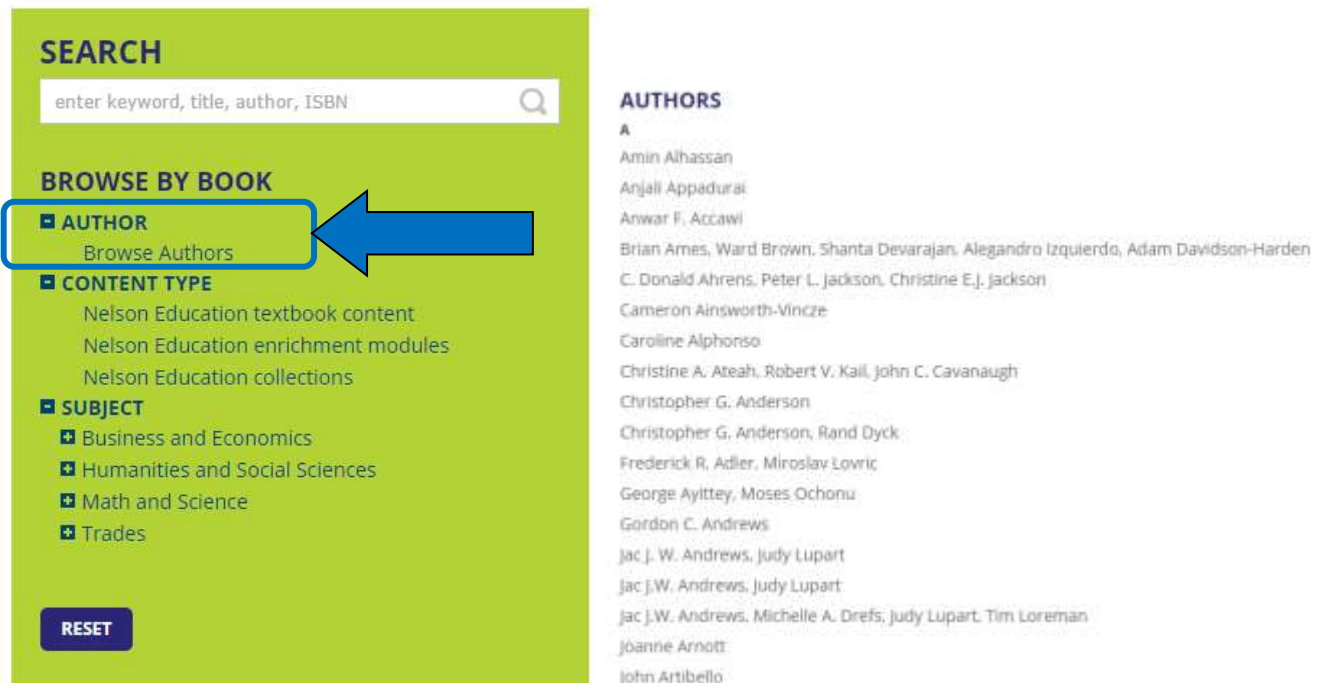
SEARCH

enter keyword, title, author, ISBN

BROWSE BY BOOK

AUTHOR
Browse Authors
CONTENT TYPE
Nelson Education textbook content
Nelson Education enrichment modules
Nelson Education collections
SUBJECT
Business and Economics
Humanities and Social Sciences
Math and Science
Trades

RESET

AUTHORS
A
Amin Alhassan
Anjali Appadurai
Anwar F. Accawi
Brian Ames, Ward Brown, Shanta Devarajan, Alegandro Izquierdo, Adam Davidson-Harden
C. Donald Ahrens, Peter L. Jackson, Christine E.J. Jackson
Cameron Ainsworth-Vincze
Caroline Alphonso
Christine A. Ateah, Robert V. Kail, John C. Cavanaugh
Christopher G. Anderson
Christopher G. Anderson, Rand Dyck
Frederick R. Adler, Miroslav Lovric
George Ayittey, Moses Ochonu
Gordon C. Andrews
Jac J. W. Andrews, Judy Lupart
Jac J.W. Andrews, Judy Lupart
Jac J.W. Andrews, Michelle A. Drefs, Judy Lupart, Tim Loreman
Joanne Arnott
John Artibello